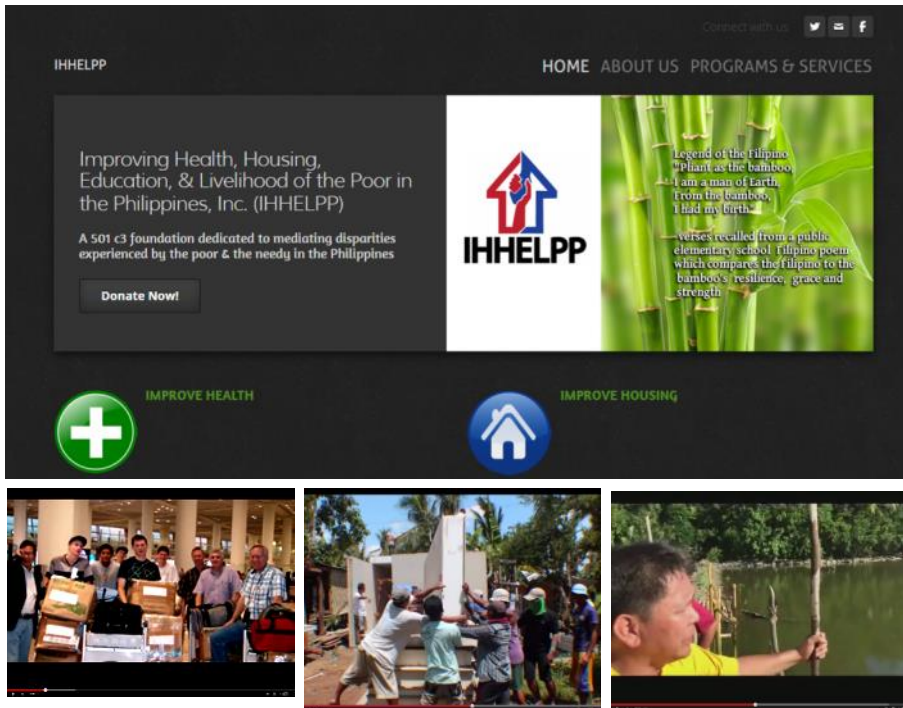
Connect with us

IHHELPP

HOME ABOUT US PROGRAMS & SERVICES

Improving Health, Housing, Education, & Livelihood of the Poor in the Philippines, Inc. (IHHELPP)

A 501 c3 foundation dedicated to mediating disparities experienced by the poor & the needy in the Philippines

Donate Now!

IHHELPP

Legend of the Filipino
"Pliant as the bamboo,
I am a man of Earth
From the bamboo,
I had my birth"

-verses recalled from a public elementary school Filipino poem which compares the Filipino to the bamboo's resilience, grace and strength

IMPROVE HEALTH

IMPROVE HOUSING